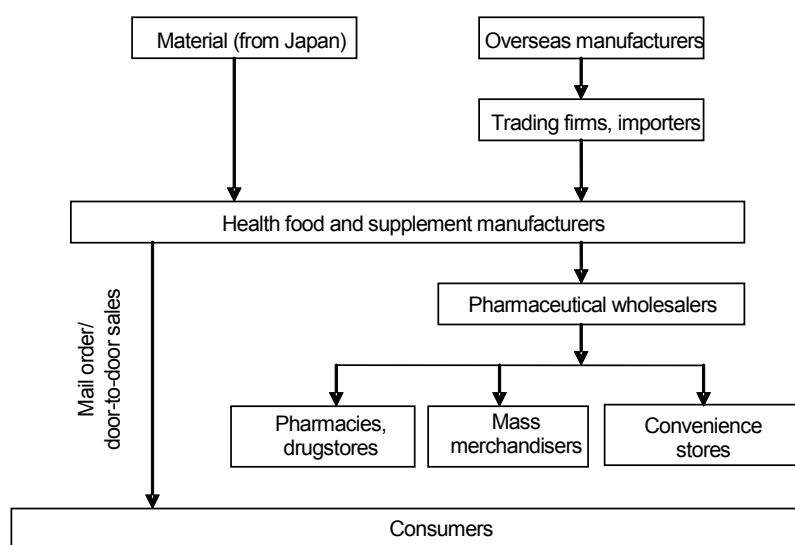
Material (from Japan)

Overseas manufacturers

Trading firms, importers

Health food and supplement manufacturers

Mail order/ door-to-door sales

Pharmaceutical wholesalers

Pharmacies, drugstores

Mass merchandisers

Convenience stores

Consumers